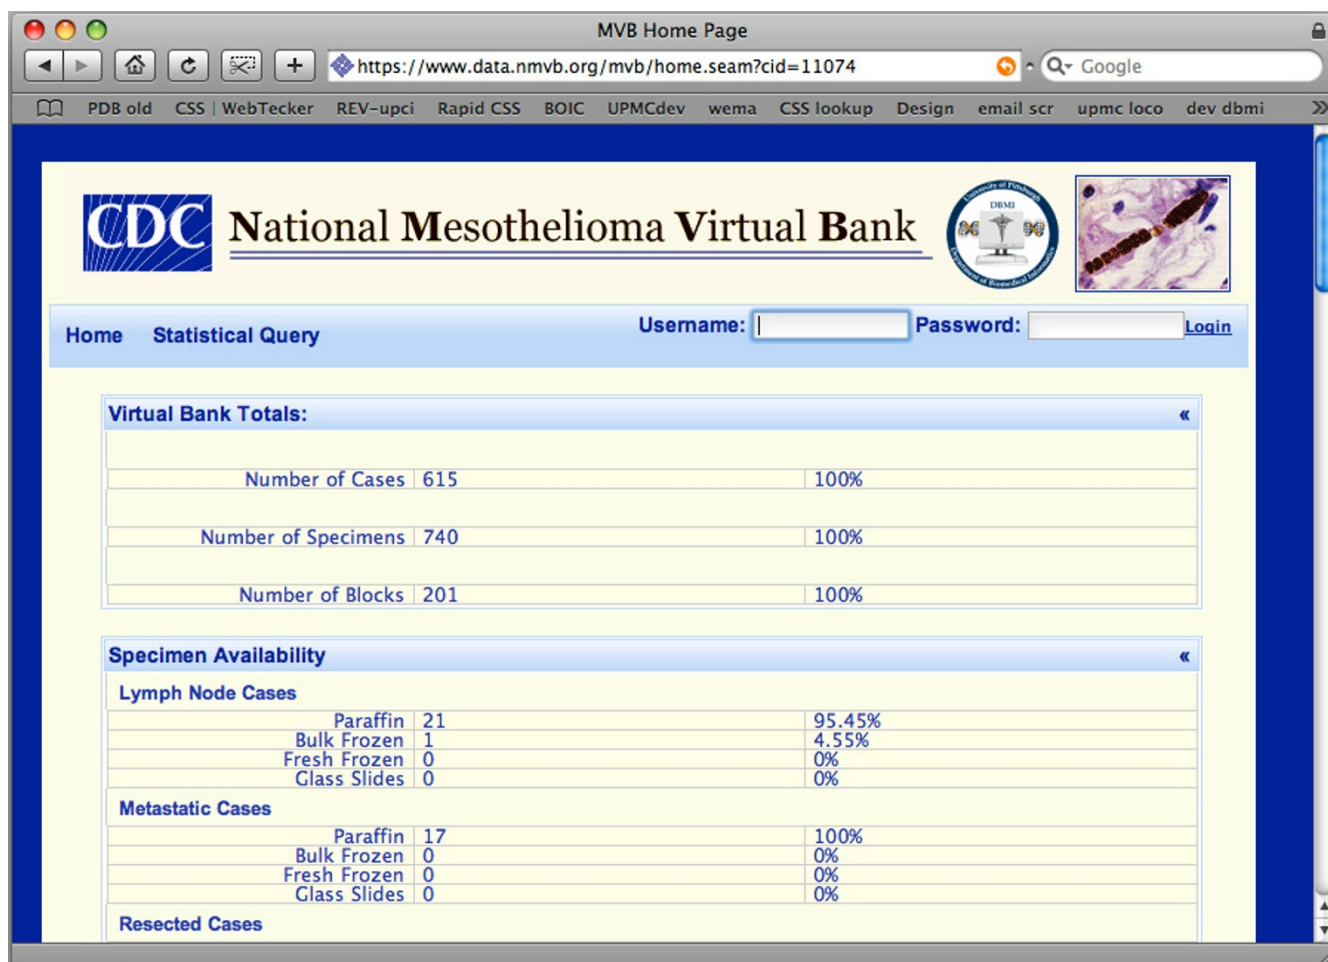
MVB Home Page

https://www.data.nmvb.org/mvb/home.seam?cid=11074

Google

PDB old CSS | WebTecker REV-upci Rapid CSS BOIC UPMCdev wema CSS lookup Design email scr upmc loco dev dbmi

CDC National Mesothelioma Virtual Bank

DBMI

Home Statistical Query Username: Password: Login

Virtual Bank Totals: «

| | | |
|---|---|---|
| Number of Cases | 615 | 100% |
| Number of Specimens | 740 | 100% |
| Number of Blocks | 201 | 100% |

Specimen Availability «

Lymph Node Cases

| | | |
|---|---|---|
| Paraffin | 21 | 95.45% |
| Bulk Frozen | 1 | 4.55% |
| Fresh Frozen | 0 | 0% |
| Glass Slides | 0 | 0% |

Metastatic Cases

| | | |
|---|---|---|
| Paraffin | 17 | 100% |
| Bulk Frozen | 0 | 0% |
| Fresh Frozen | 0 | 0% |
| Glass Slides | 0 | 0% |

Resected Cases